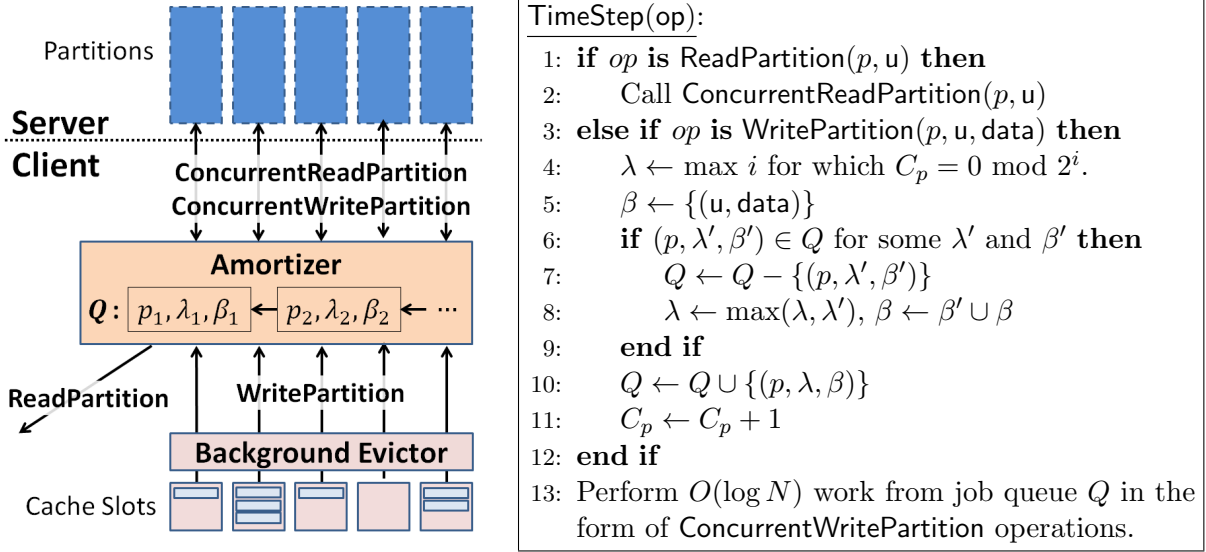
Partitions

Server

Client

ConcurrentReadPartition
ConcurrentWritePartition

Amortizer

$\boldsymbol{Q}$: $p_1, \lambda_1, \beta_1$ ← $p_2, \lambda_2, \beta_2$ ← ···

ReadPartition

WritePartition

Background Evictor

Cache Slots

TimeStep(op):
1: **if** $op$ **is** ReadPartition$(p, \mathsf{u})$ **then**
2: Call ConcurrentReadPartition$(p, \mathsf{u})$
3: **else if** $op$ **is** WritePartition$(p, \mathsf{u}, \mathsf{data})$ **then**
4: $\lambda \leftarrow \max i$ for which $C_p = 0 \bmod 2^i$.
5: $\beta \leftarrow \{(\mathsf{u}, \mathsf{data})\}$
6: **if** $(p, \lambda', \beta') \in Q$ for some $\lambda'$ and $\beta'$ **then**
7: $Q \leftarrow Q - \{(p, \lambda', \beta')\}$
8: $\lambda \leftarrow \max(\lambda, \lambda')$, $\beta \leftarrow \beta' \cup \beta$
9: **end if**
10: $Q \leftarrow Q \cup \{(p, \lambda, \beta)\}$
11: $C_p \leftarrow C_p + 1$
12: **end if**
13: Perform $O(\log N)$ work from job queue $Q$ in the form of ConcurrentWritePartition operations.